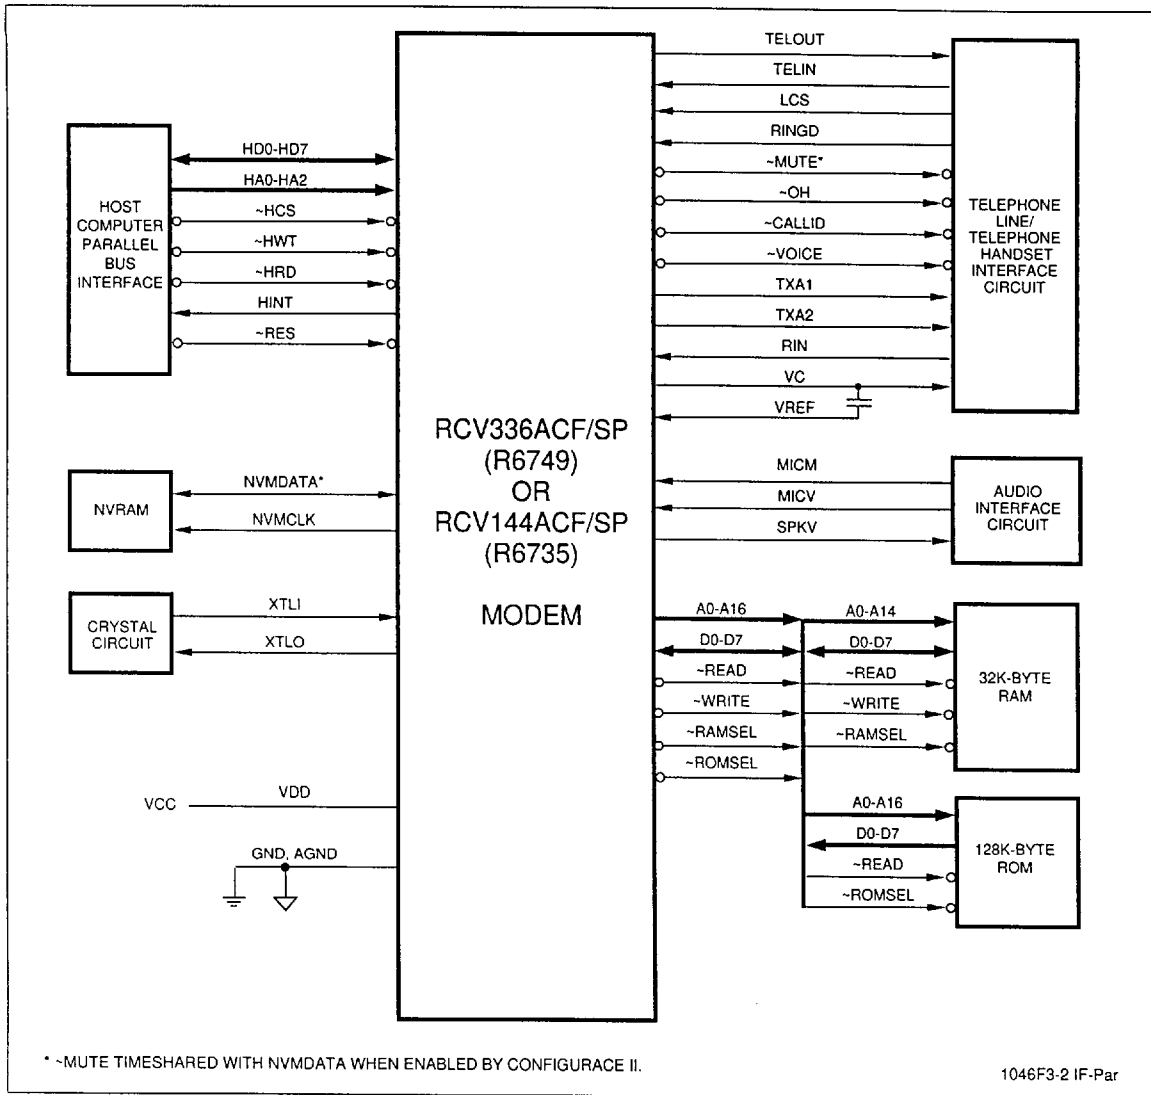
HOST COMPUTER PARALLEL BUS INTERFACE

HD0-HD7

HA0-HA2

~HCS

~HWT

~HRD

HINT

~RES

NVRAM

NVMDATA*

NVMCLK

CRYSTAL CIRCUIT

XTLI

XTLO

VCC

VDD

GND, AGND

RCV336ACF/SP (R6749) OR RCV144ACF/SP (R6735)

MODEM

TELOUT

TELIN

LCS

RINGD

~MUTE*

~OH

~CALLID

~VOICE

TXA1

TXA2

RIN

VC

VREF

TELEPHONE LINE/ TELEPHONE HANDSET INTERFACE CIRCUIT

MICM

MICV

SPKV

AUDIO INTERFACE CIRCUIT

A0-A16

D0-D7

~READ

~WRITE

~RAMSEL

~ROMSEL

A0-A14

D0-D7

~READ

~WRITE

~RAMSEL

32K-BYTE RAM

A0-A16

D0-D7

~READ

~ROMSEL

128K-BYTE ROM

* ~MUTE TIMESHARED WITH NVMDATA WHEN ENABLED BY CONFIGURACE II.

1046F3-2 IF-Par